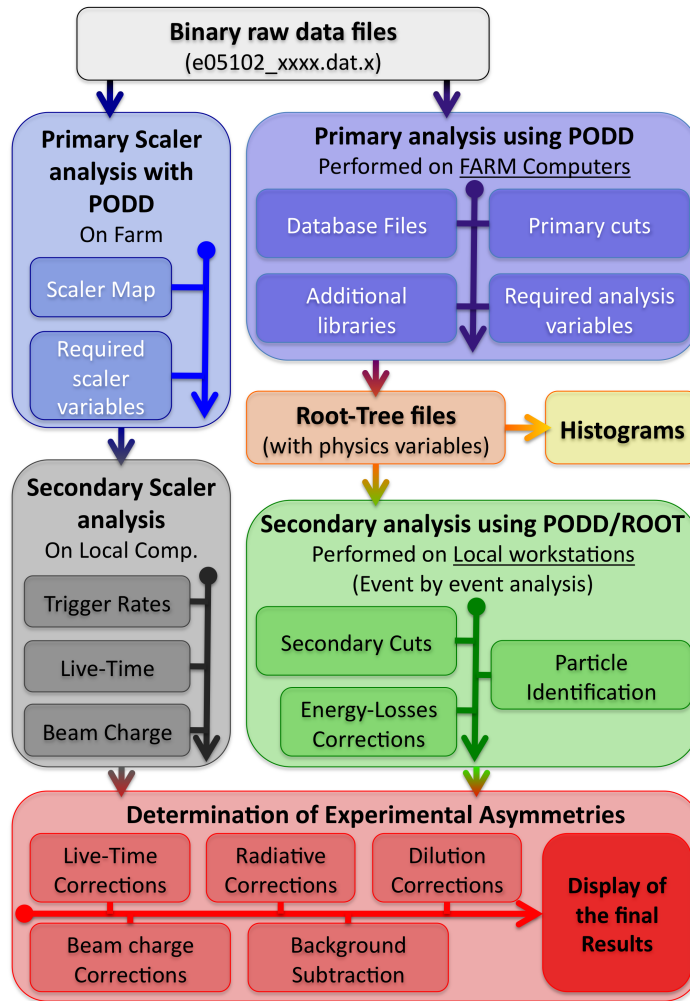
Binary raw data files
(e05102_xxxx.dat.x)

Primary Scaler analysis with PODD
On Farm

Scaler Map

Required scaler variables

Secondary Scaler analysis
On Local Comp.

Trigger Rates

Live-Time

Beam Charge

Primary analysis using PODD
Performed on FARM Computers

Database Files

Primary cuts

Additional libraries

Required analysis variables

Root-Tree files
(with physics variables)

Histograms

Secondary analysis using PODD/ROOT
Performed on Local workstations
(Event by event analysis)

Secondary Cuts

Particle Identification

Energy-Losses Corrections

Determination of Experimental Asymmetries

Live-Time Corrections

Radiative Corrections

Dilution Corrections

Display of the final Results

Beam charge Corrections

Background Subtraction